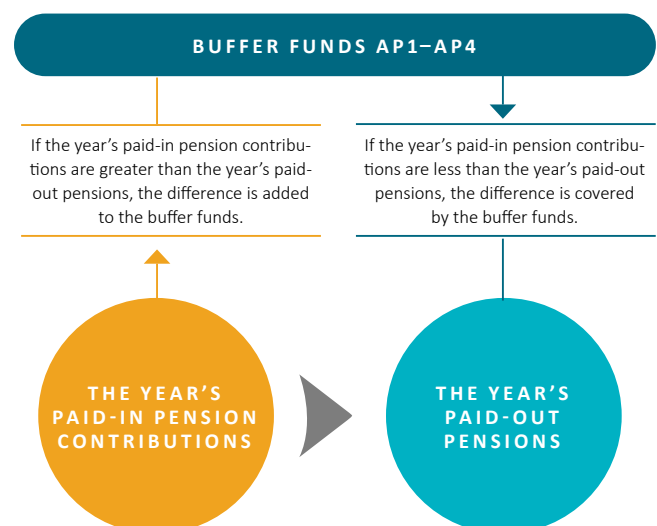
BUFFER FUNDS AP1–AP4

If the year's paid-in pension contributions are greater than the year's paid-out pensions, the difference is added to the buffer funds.

If the year's paid-in pension contributions are less than the year's paid-out pensions, the difference is covered by the buffer funds.

THE YEAR'S PAID-IN PENSION CONTRIBUTIONS

THE YEAR'S PAID-OUT PENSIONS